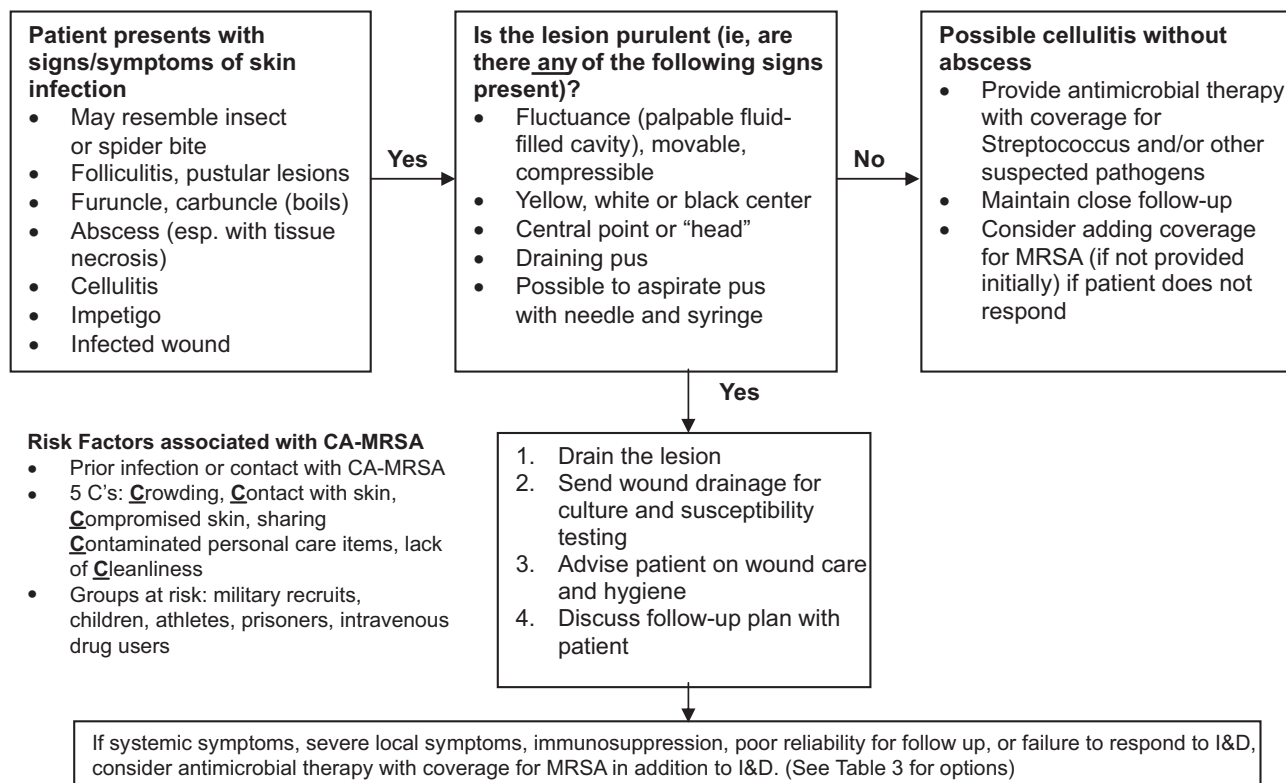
**Patient presents with signs/symptoms of skin infection**
- May resemble insect or spider bite
- Folliculitis, pustular lesions
- Furuncle, carbuncle (boils)
- Abscess (esp. with tissue necrosis)
- Cellulitis
- Impetigo
- Infected wound

Yes

**Is the lesion purulent (ie, are there any of the following signs present)?**
- Fluctuance (palpable fluid-filled cavity), movable, compressible
- Yellow, white or black center
- Central point or "head"
- Draining pus
- Possible to aspirate pus with needle and syringe

No

**Possible cellulitis without abscess**
- Provide antimicrobial therapy with coverage for Streptococcus and/or other suspected pathogens
- Maintain close follow-up
- Consider adding coverage for MRSA (if not provided initially) if patient does not respond

Yes

**Risk Factors associated with CA-MRSA**
- Prior infection or contact with CA-MRSA
- 5 C's: Crowding, Contact with skin, Compromised skin, sharing Contaminated personal care items, lack of Cleanliness
- Groups at risk: military recruits, children, athletes, prisoners, intravenous drug users

1. Drain the lesion
2. Send wound drainage for culture and susceptibility testing
3. Advise patient on wound care and hygiene
4. Discuss follow-up plan with patient

If systemic symptoms, severe local symptoms, immunosuppression, poor reliability for follow up, or failure to respond to I&D, consider antimicrobial therapy with coverage for MRSA in addition to I&D. (See Table 3 for options)